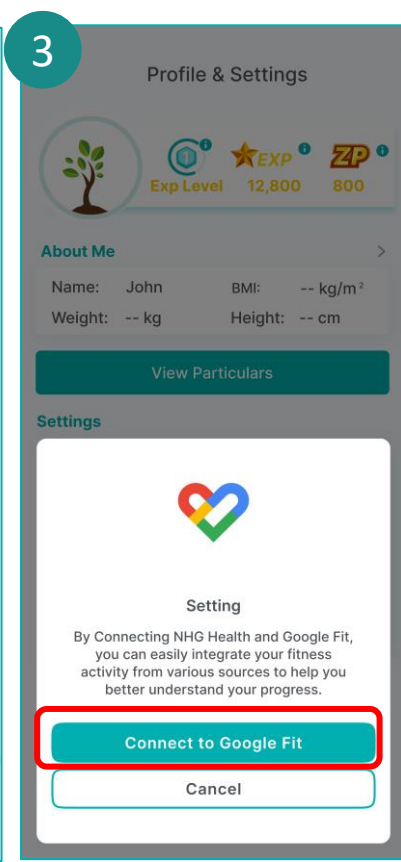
3

Profile & Settings

Exp Level
EXP 12,800
ZP 800

About Me >

Name: John BMI: -- kg/m$^2$
Weight: -- kg Height: -- cm

View Particulars

Settings

Setting

By Connecting NHG Health and Google Fit, you can easily integrate your fitness activity from various sources to help you better understand your progress.

Connect to Google Fit

Cancel